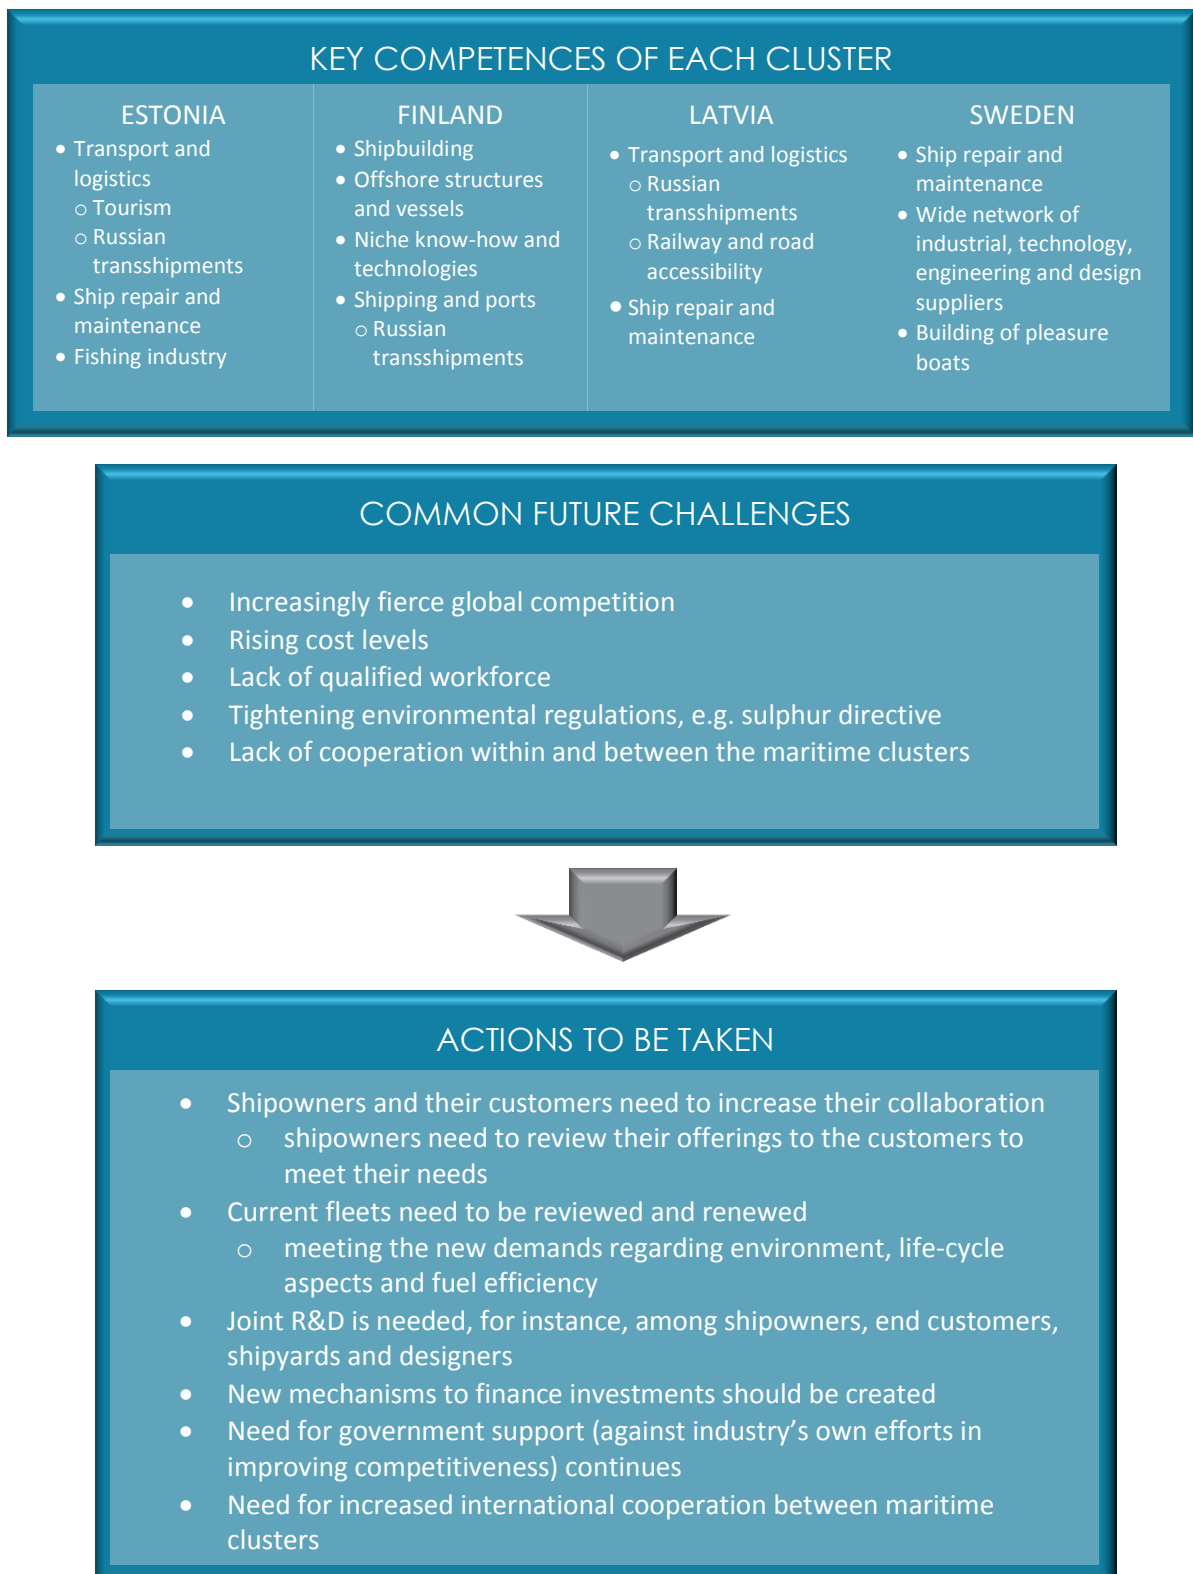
KEY COMPETENCES OF EACH CLUSTER

ESTONIA
- Transport and logistics
  - Tourism
  - Russian transshipments
- Ship repair and maintenance
- Fishing industry

FINLAND
- Shipbuilding
- Offshore structures and vessels
- Niche know-how and technologies
- Shipping and ports
  - Russian transshipments

LATVIA
- Transport and logistics
  - Russian transshipments
  - Railway and road accessibility
- Ship repair and maintenance

SWEDEN
- Ship repair and maintenance
- Wide network of industrial, technology, engineering and design suppliers
- Building of pleasure boats

COMMON FUTURE CHALLENGES

- Increasingly fierce global competition
- Rising cost levels
- Lack of qualified workforce
- Tightening environmental regulations, e.g. sulphur directive
- Lack of cooperation within and between the maritime clusters

ACTIONS TO BE TAKEN

- Shipowners and their customers need to increase their collaboration
  - shipowners need to review their offerings to the customers to meet their needs
- Current fleets need to be reviewed and renewed
  - meeting the new demands regarding environment, life-cycle aspects and fuel efficiency
- Joint R&D is needed, for instance, among shipowners, end customers, shipyards and designers
- New mechanisms to finance investments should be created
- Need for government support (against industry's own efforts in improving competitiveness) continues
- Need for increased international cooperation between maritime clusters